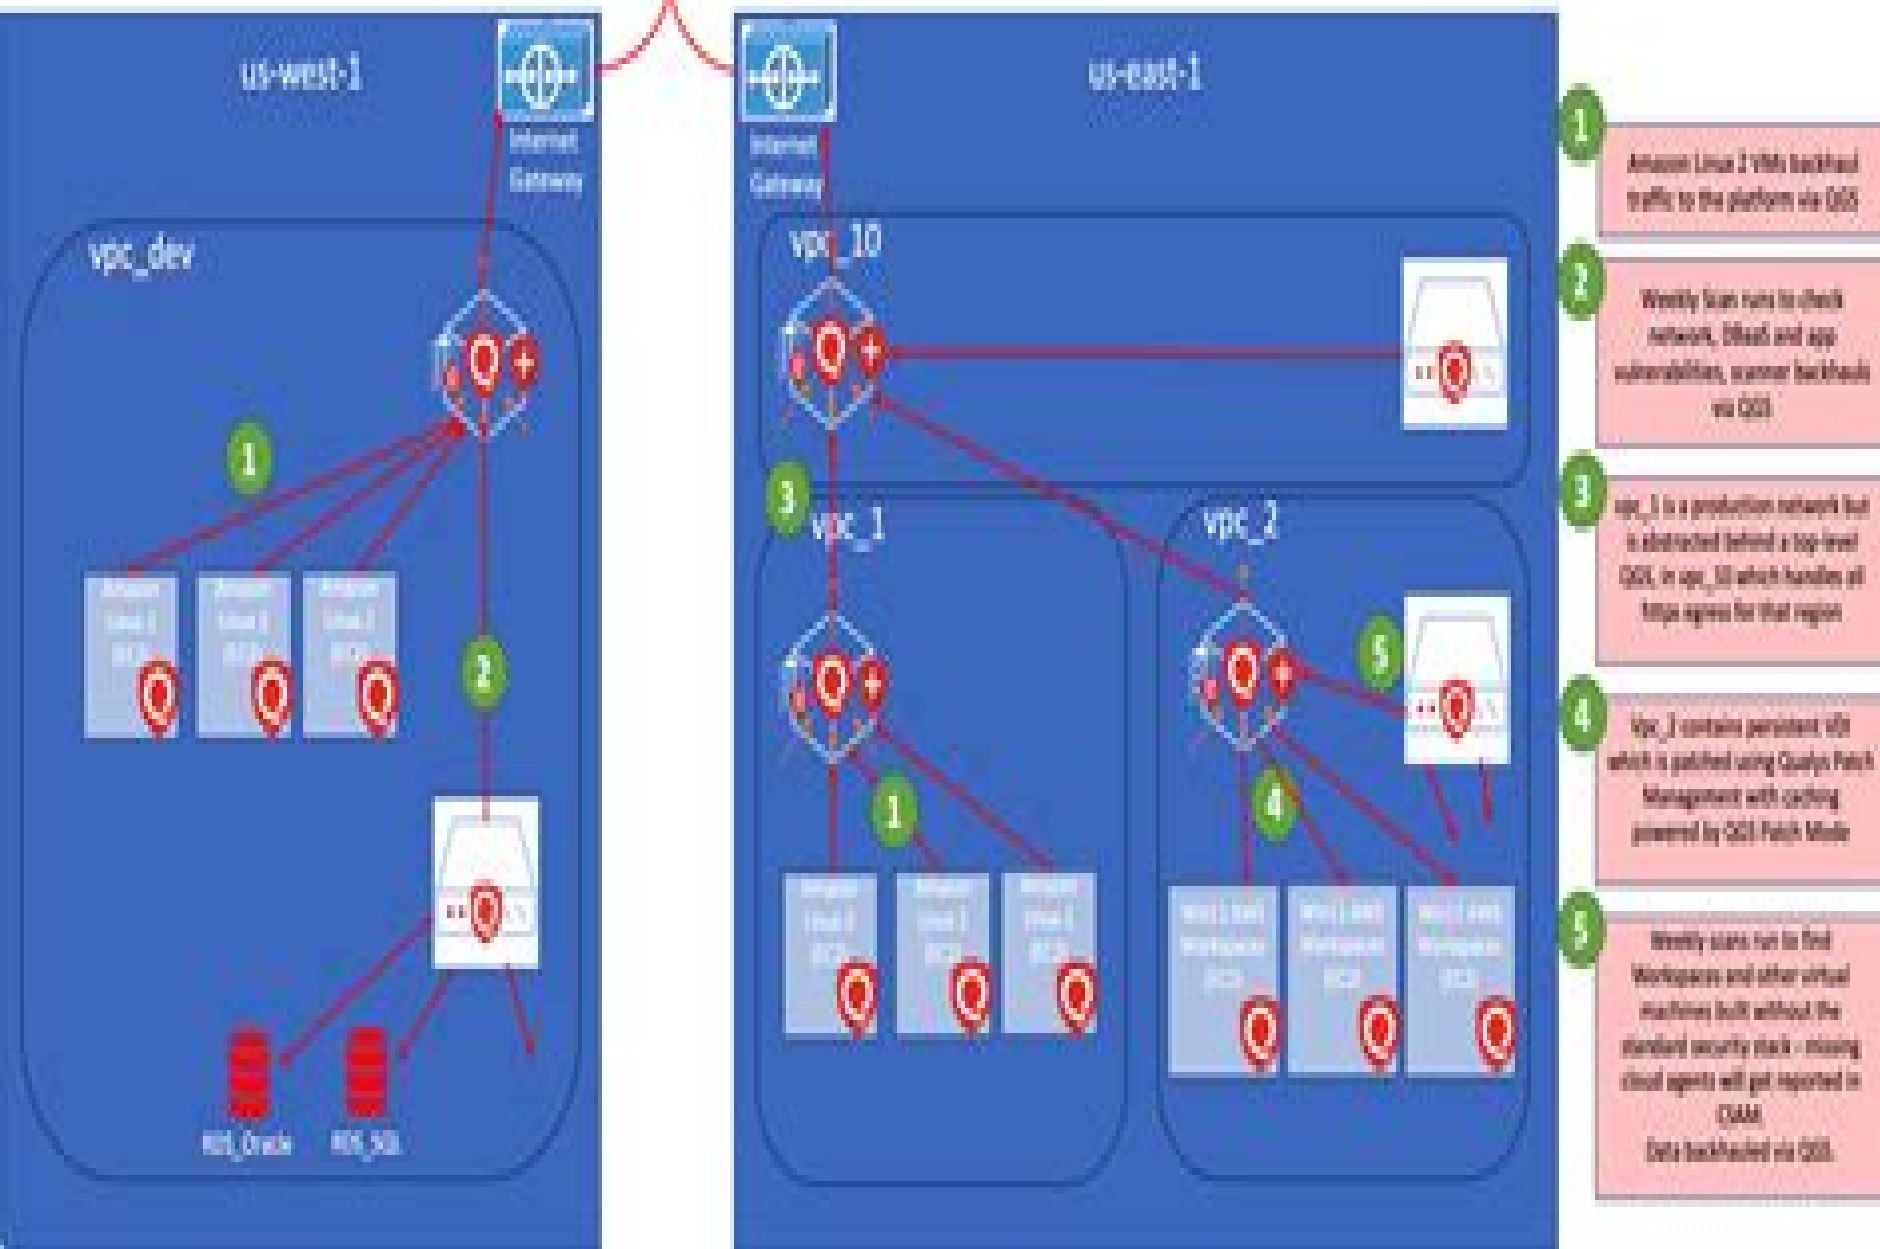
us-west-1

Internet Gateway

vpc_dev

1

2

RDS_Oracle

RDS_SQL

Internet Gateway

us-east-1

vpc_10

3

vpc_1

vpc_2

5

1

4

1 Amazon Linux 2 VMs backhaul traffic to the platform via QGS

2 Weekly Scan runs to check network, DBaaS and app vulnerabilities, scanner backhauls via QGS

3 vpc_1 is a production network but is abstracted behind a top-level QGS, in vpc_10 which handles all https egress for that region

4 Vpc_2 contains persistent VDI which is patched using Qualys Patch Management with caching powered by QGS Patch Mode

5 Weekly scans run to find Workspaces and other virtual machines built without the standard security stack – missing cloud agents will get reported in CSAM. Data backhauled via QGS.